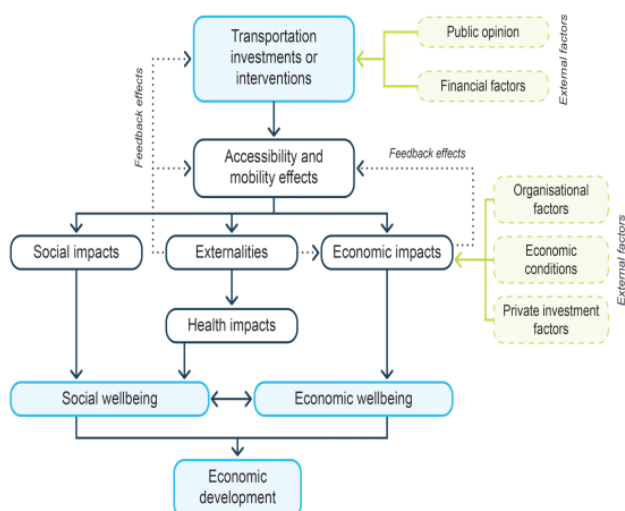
Transportation investments or interventions

Public opinion

Financial factors

External factors

Feedback effects

Accessibility and mobility effects

Feedback effects

Organisational factors

Economic conditions

Private investment factors

External factors

Social impacts

Externalities

Economic impacts

Health impacts

Social wellbeing

Economic wellbeing

Economic development